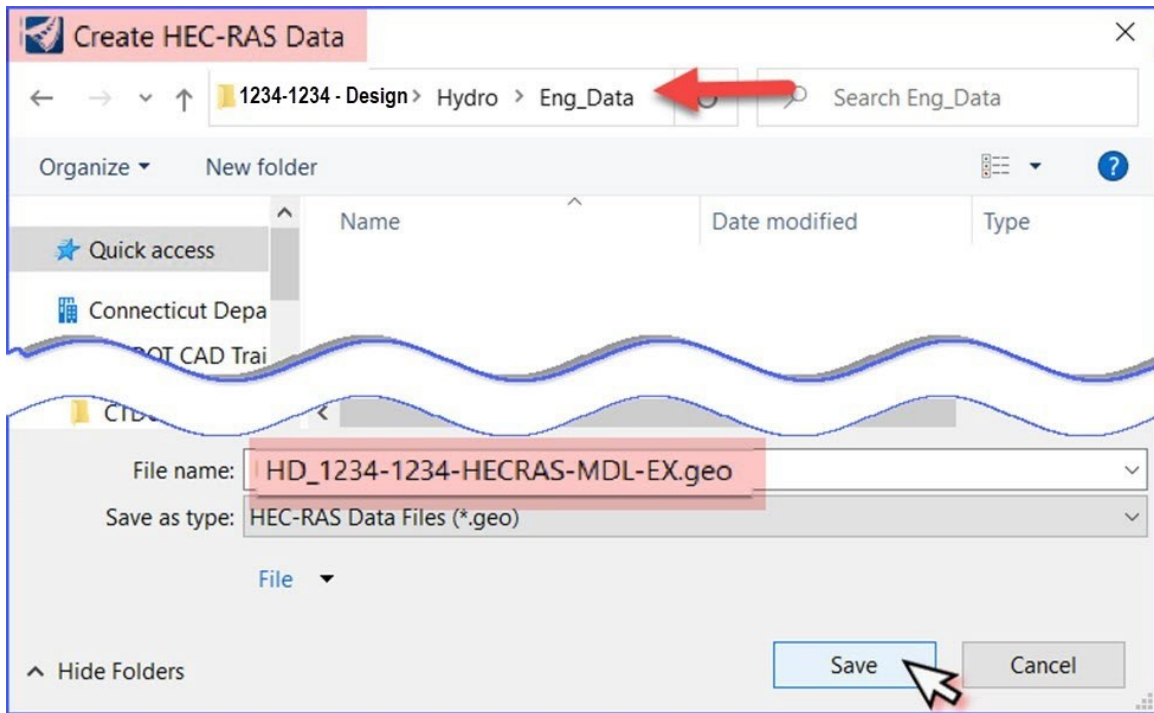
Create HEC-RAS Data

1234-1234 - Design > Hydro > Eng_Data

Search Eng_Data

Organize ▾ New folder

Name

Date modified

Type

Quick access

Connecticut Depa

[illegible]OT CAD Trai

CTD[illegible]

File name: HD_1234-1234-HECRAS-MDL-EX.geo

Save as type: HEC-RAS Data Files (*.geo)

File

^ Hide Folders

Save

Cancel